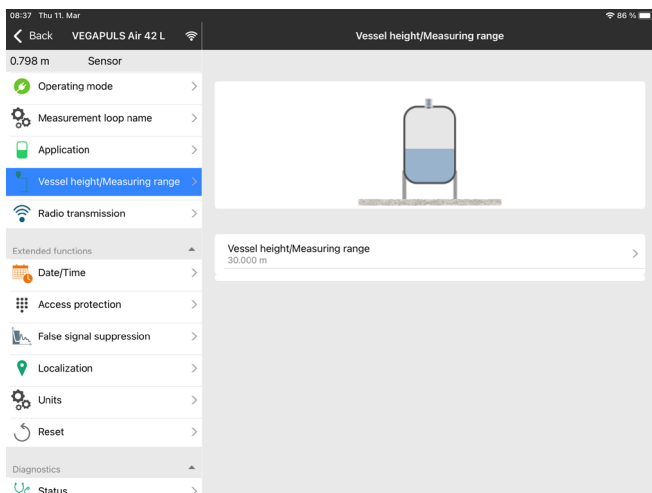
08:37 Thu 11. Mar

86 %

Back VEGAPULS Air 42 L

Vessel height/Measuring range

0.798 m Sensor

Operating mode

Measurement loop name

Application

Vessel height/Measuring range

Radio transmission

Extended functions

Date/Time

Access protection

False signal suppression

Localization

Units

Reset

Diagnostics

Status

Vessel height/Measuring range
30.000 m